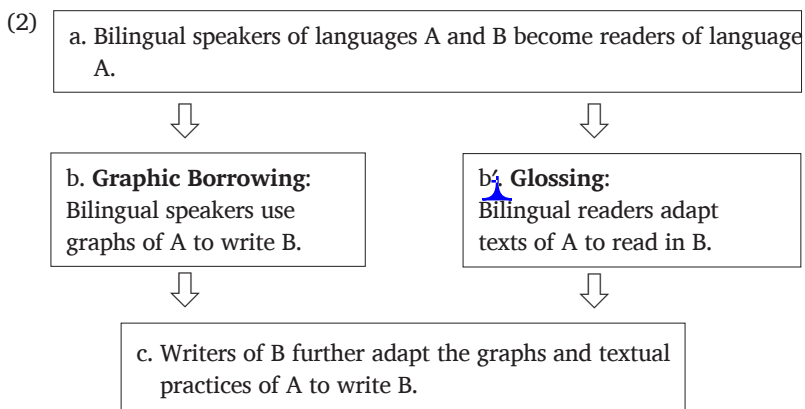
(2)

a. Bilingual speakers of languages A and B become readers of language A.

b. **Graphic Borrowing**: Bilingual speakers use graphs of A to write B.

b′. **Glossing**: Bilingual readers adapt texts of A to read in B.

c. Writers of B further adapt the graphs and textual practices of A to write B.